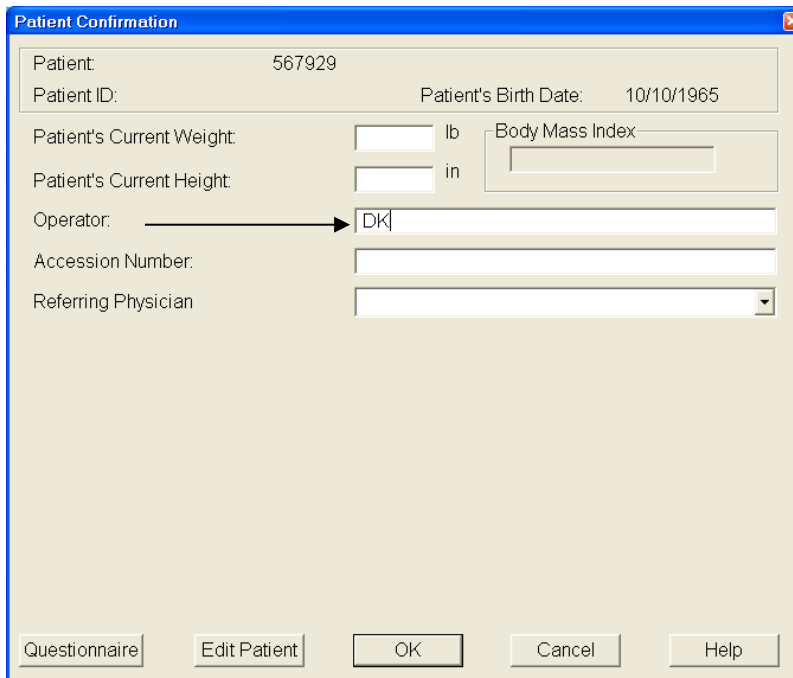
Patient Confirmation

Patient: 567929

Patient ID: Patient's Birth Date: 10/10/1965

Patient's Current Weight: lb

Body Mass Index

Patient's Current Height: in

Operator: DK

Accession Number:

Referring Physician

Questionnaire Edit Patient OK Cancel Help